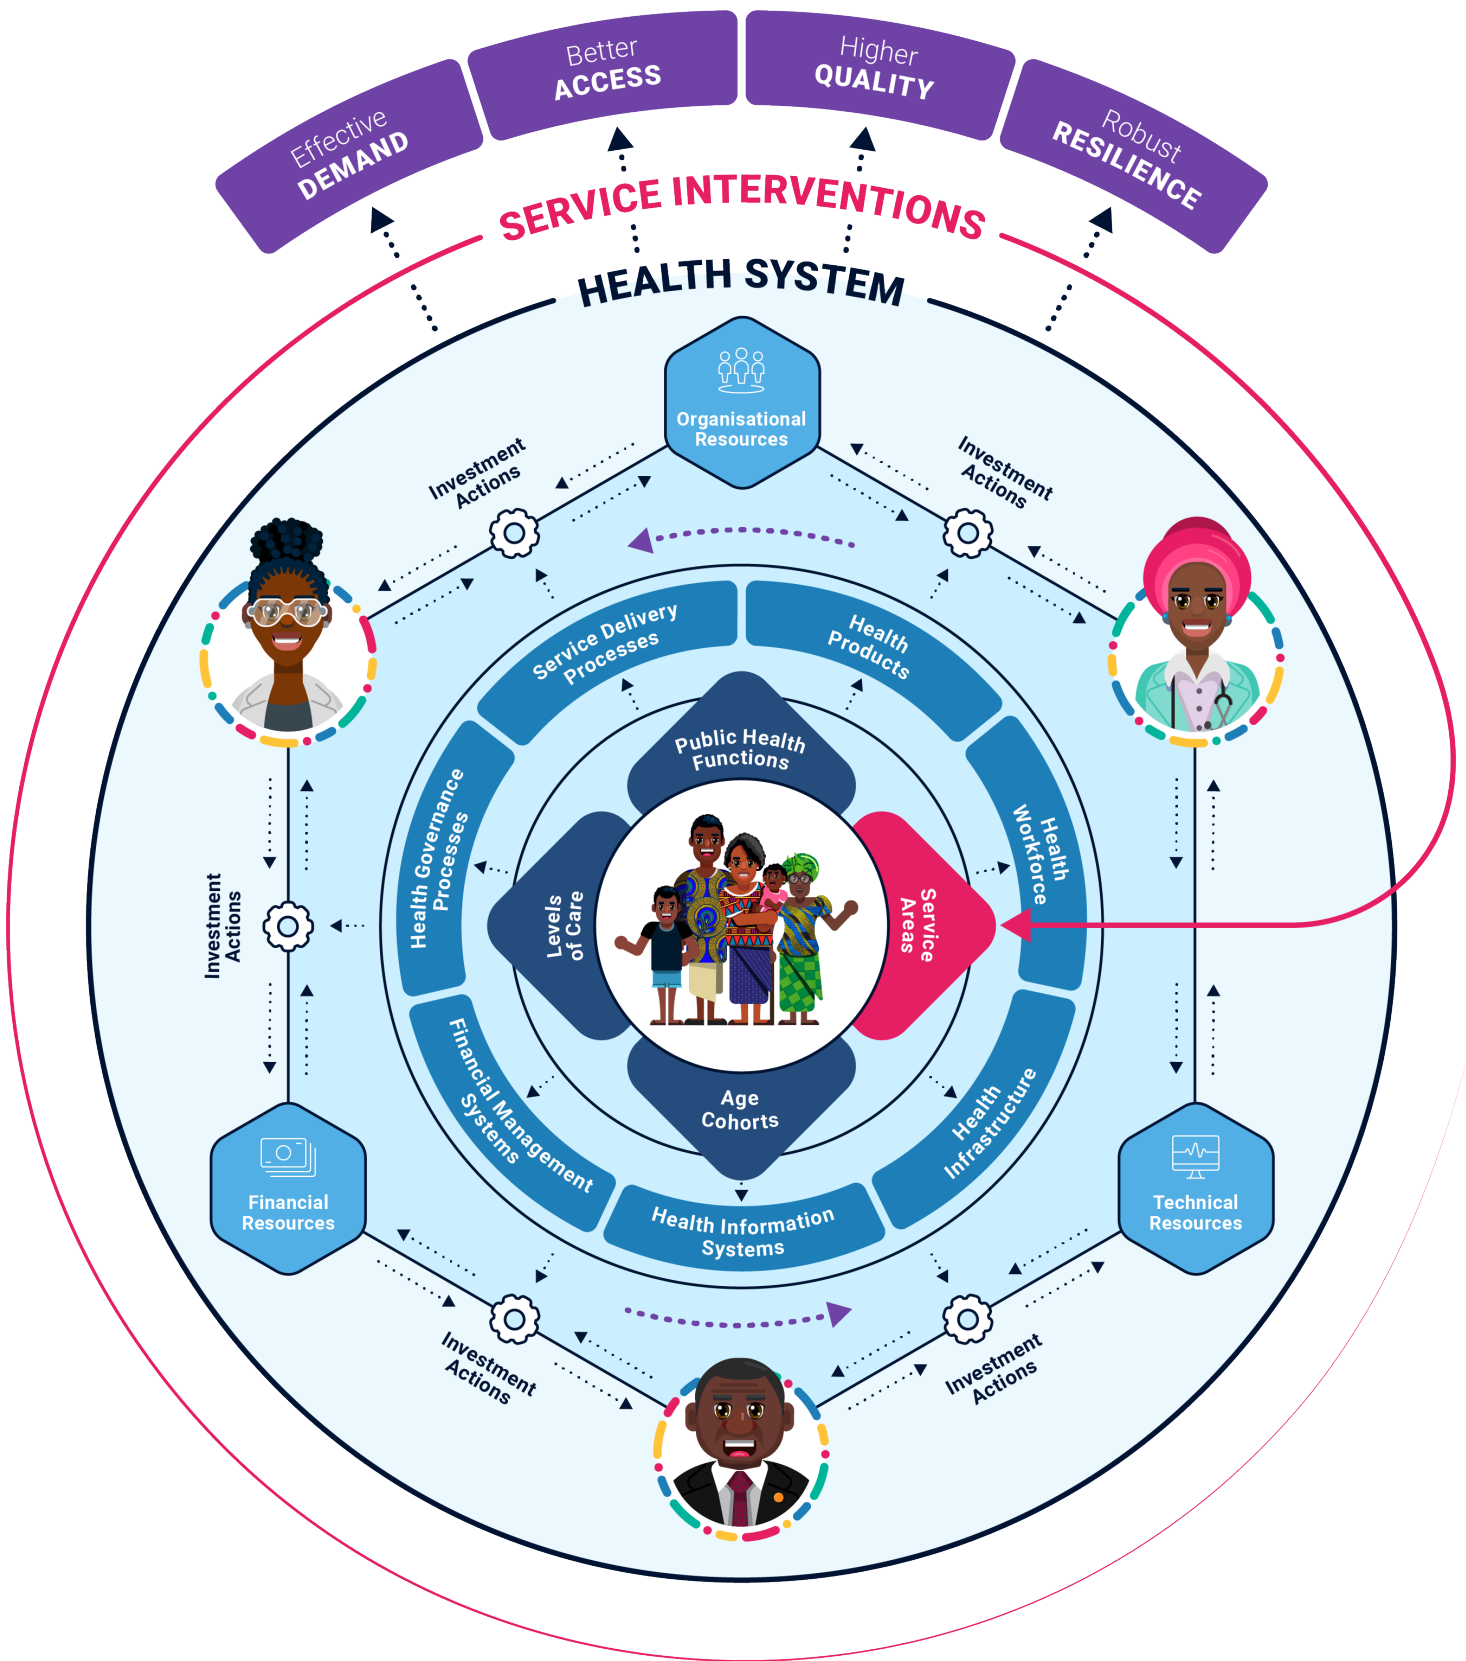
Effective DEMAND

Better ACCESS

Higher QUALITY

Robust RESILIENCE

SERVICE INTERVENTIONS

HEALTH SYSTEM

Organisational Resources

Investment Actions

Investment Actions

Service Delivery Processes

Health Products

Public Health Functions

Health Governance Processes

Health Workforce

Investment Actions

Levels of Care

Service Areas

Age Cohorts

Financial Management Systems

Health Infrastructure

Health Information Systems

Financial Resources

Technical Resources

Investment Actions

Investment Actions